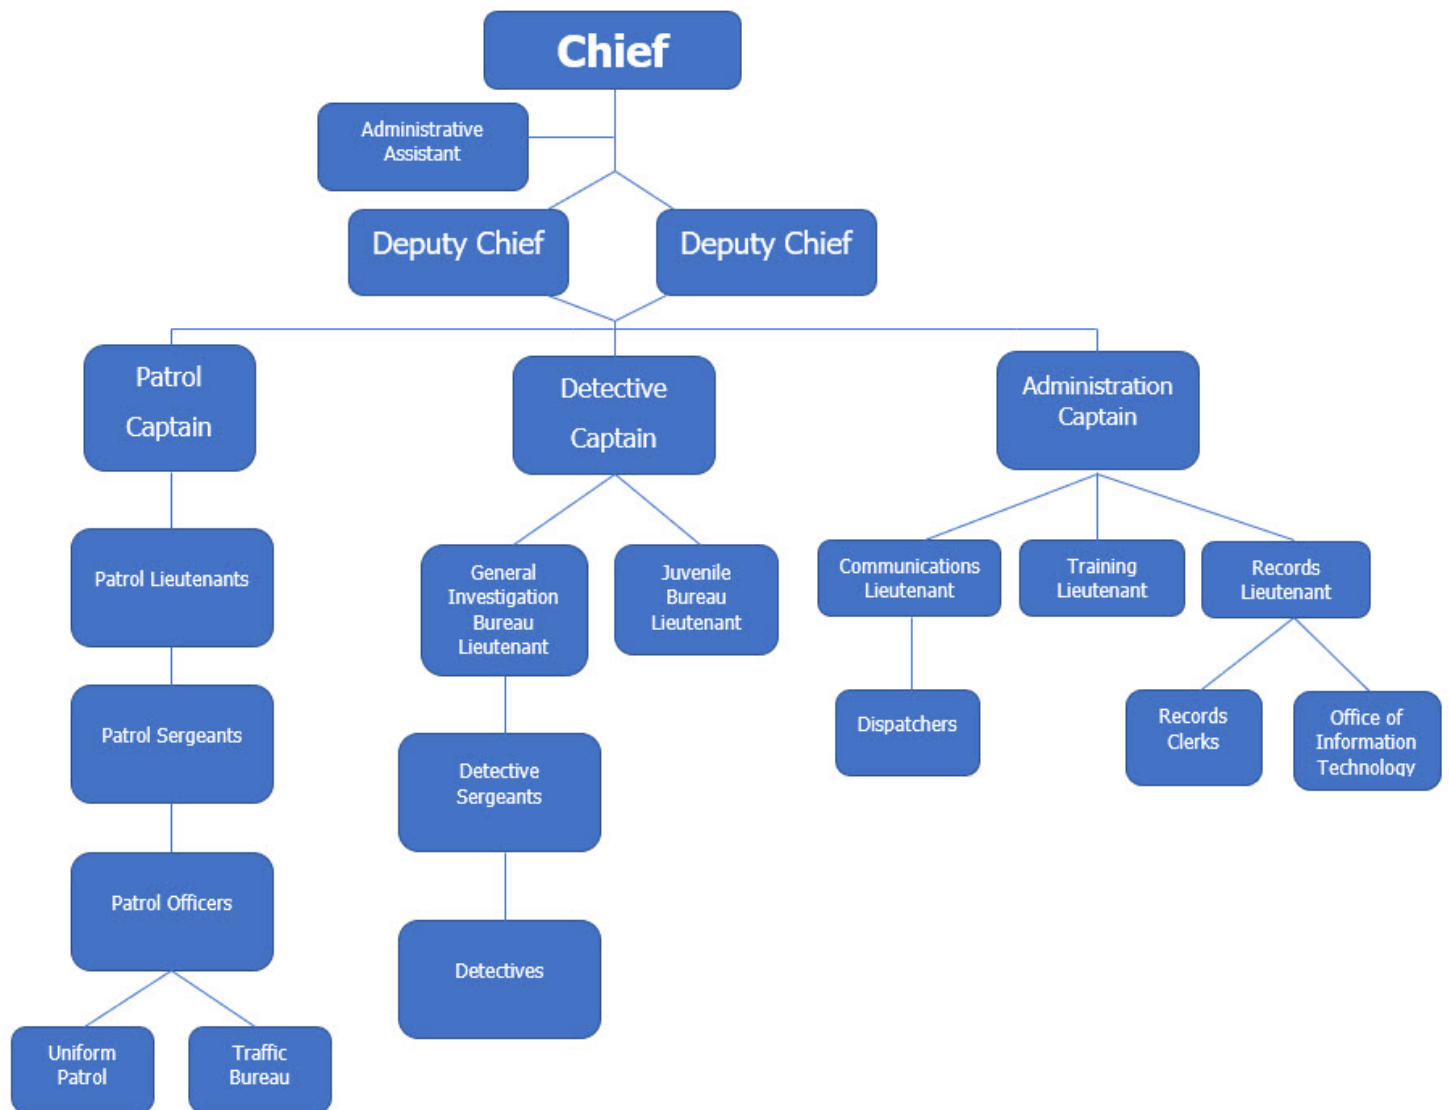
Chief

Administrative Assistant

Deputy Chief

Deputy Chief

Patrol Captain

Detective Captain

Administration Captain

Patrol Lieutenants

General Investigation Bureau Lieutenant

Juvenile Bureau Lieutenant

Communications Lieutenant

Training Lieutenant

Records Lieutenant

Patrol Sergeants

Detective Sergeants

Dispatchers

Records Clerks

Office of Information Technology

Patrol Officers

Detectives

Uniform Patrol

Traffic Bureau